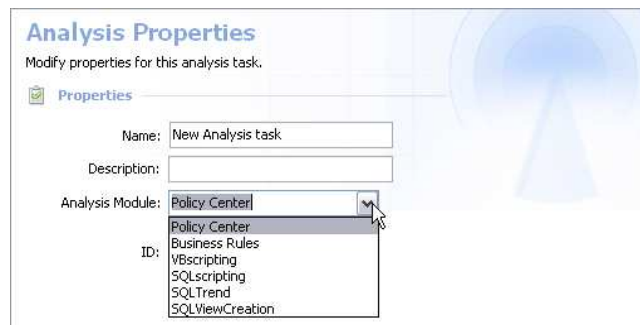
Analysis Properties

Modify properties for this analysis task.

Properties

Name: New Analysis task

Description:

Analysis Module: Policy Center

ID:

Policy Center
Business Rules
VBscripting
SQLscripting
SQLTrend
SQLViewCreation